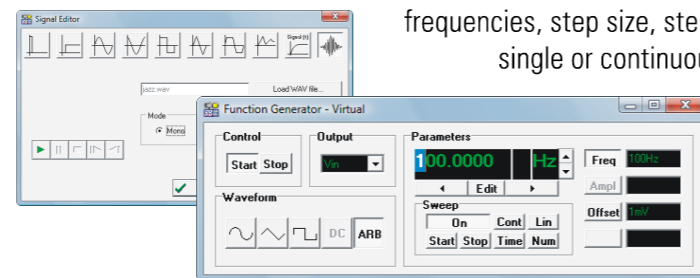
frequencies, step size, ste
single or continuou

Signal Editor

Signal (t)

jazz.wav

Load WAV file...

Mode

Mono

Function Generator - Virtual

Control

Start

Stop

Output

Vin

Parameters

100.0000

Hz

Edit

Freq

100Hz

Ampl

Offset

1mV

Waveform

DC

ARB

Sweep

On

Cont

Lin

Start

Stop

Time

Num